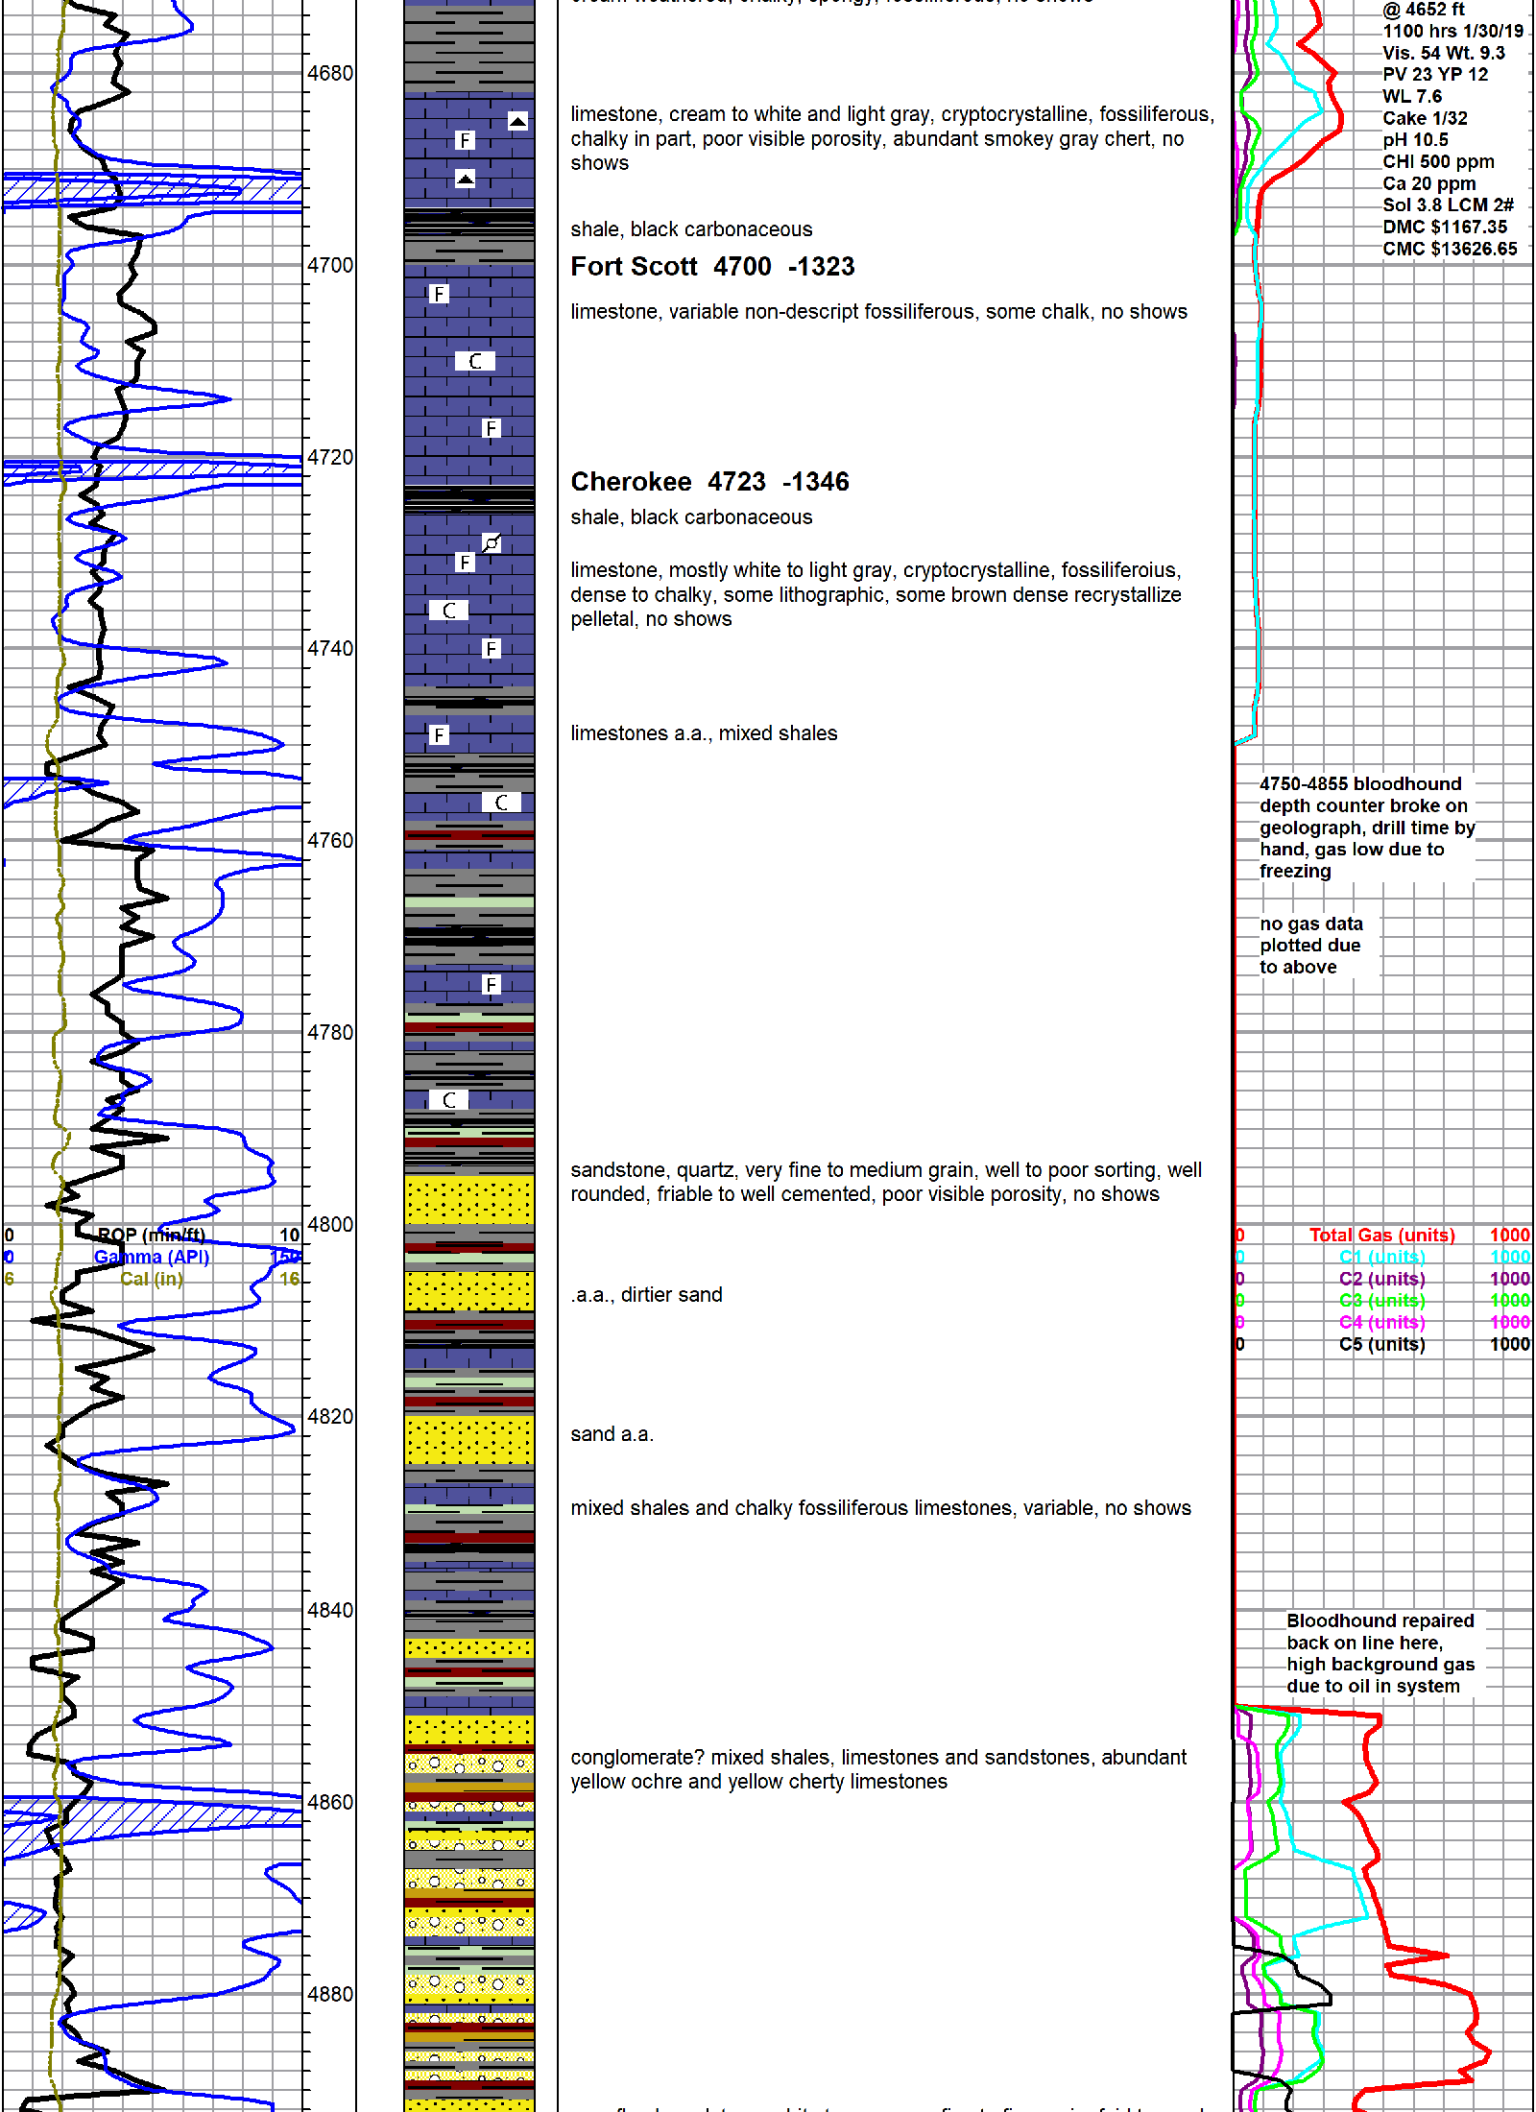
4680
4700
4720
4740
4760
4780
4800
4820
4840
4860
4880

0 ROP (min/ft) 10
0 Gamma (API) 150
6 Cal (in) 16

F
F
F
C
F
F
C
F
F
C
F
C

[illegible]

limestone, cream to white and light gray, cryptocrystalline, fossiliferous, chalky in part, poor visible porosity, abundant smokey gray chert, no shows

shale, black carbonaceous

Fort Scott 4700 -1323

limestone, variable non-descript fossiliferous, some chalk, no shows

Cherokee 4723 -1346

shale, black carbonaceous

limestone, mostly white to light gray, cryptocrystalline, fossiliferoius, dense to chalky, some lithographic, some brown dense recrystallize pelletal, no shows

limestones a.a., mixed shales

sandstone, quartz, very fine to medium grain, well to poor sorting, well rounded, friable to well cemented, poor visible porosity, no shows

.a.a., dirtier sand

sand a.a.

mixed shales and chalky fossiliferous limestones, variable, no shows

conglomerate? mixed shales, limestones and sandstones, abundant yellow ochre and yellow cherty limestones

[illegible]

@ 4652 ft
1100 hrs 1/30/19
Vis. 54 Wt. 9.3
PV 23 YP 12
WL 7.6
Cake 1/32
pH 10.5
CHI 500 ppm
Ca 20 ppm
Sol 3.8 LCM 2#
DMC $1167.35
CMC $13626.65

4750-4855 bloodhound depth counter broke on geolograph, drill time by hand, gas low due to freezing

no gas data plotted due to above

0 Total Gas (units) 1000
0 C1 (units) 1000
0 C2 (units) 1000
0 C3 (units) 1000
0 C4 (units) 1000
0 C5 (units) 1000

Bloodhound repaired back on line here, high background gas due to oil in system